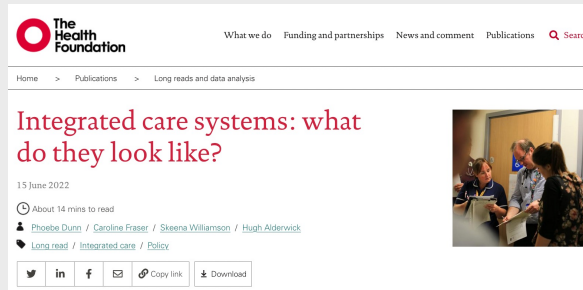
The Health Foundation

What we do Funding and partnerships News and comment Publications

Home > Publications > Long reads and data analysis

Integrated care systems: what do they look like?

15 June 2022

About 14 mins to read

Phoebe Dunn / Caroline Fraser / Skeena Williamson / Hugh Alderwick

Long read / Integrated care / Policy

Copy link Download